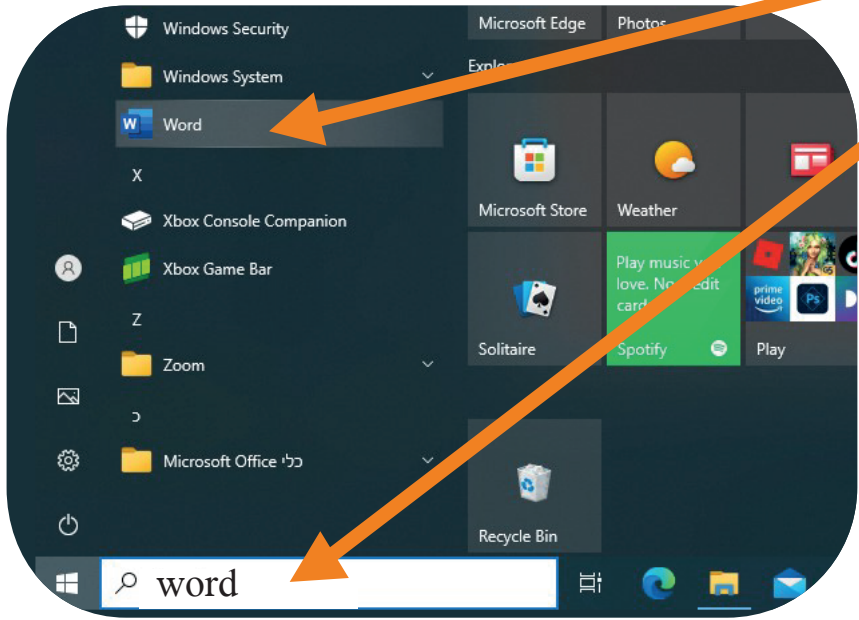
Windows Security
Windows System
Word
X
Xbox Console Companion
Xbox Game Bar
Z
Zoom
כ
Microsoft Office כלי

Microsoft Edge
Photos
Explo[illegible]
Microsoft Store
Weather
Solitaire
Play music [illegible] love. No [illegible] card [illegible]
Spotify
prime video
Play
Recycle Bin

word